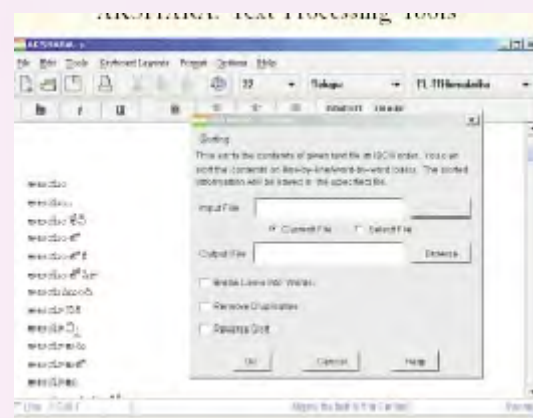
AKSHARA: Text Processing Tools

AKSHARA - 

File Edit Tools Keyboard Layouts Format Options Help

22 Telugu Tl-Tllkonaleha

B I U

Sorting

This sorts the contents of given text file in ISCII order. You can sort the contents on line-by-line/word-by-word basis. The sorted information will be saved in the specified file.

Input File

Current File Select File

Output File Browse

Break Lines into Words

Remove Duplicates

Reverse Sort

OK Cancel Help

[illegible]